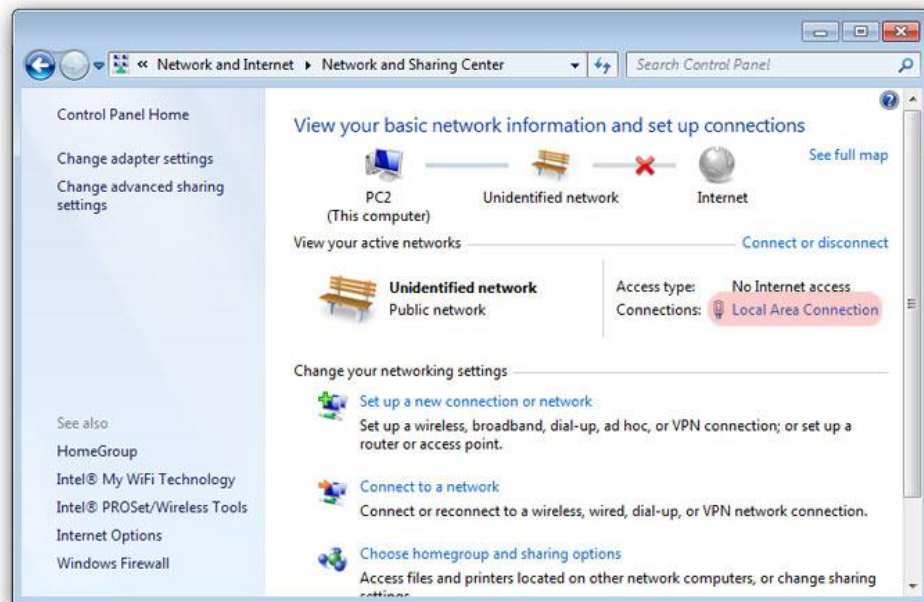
« Network and Internet ▸ Network and Sharing Center

Search Control Panel

Control Panel Home

Change adapter settings

Change advanced sharing settings

View your basic network information and set up connections

See full map

PC2
(This computer)

Unidentified network

Internet

View your active networks

Connect or disconnect

Unidentified network
Public network

Access type: No Internet access
Connections: Local Area Connection

Change your networking settings

Set up a new connection or network
Set up a wireless, broadband, dial-up, ad hoc, or VPN connection; or set up a router or access point.

Connect to a network
Connect or reconnect to a wireless, wired, dial-up, or VPN network connection.

Choose homegroup and sharing options
Access files and printers located on other network computers, or change sharing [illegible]

See also

HomeGroup

Intel® My WiFi Technology

Intel® PROSet/Wireless Tools

Internet Options

Windows Firewall